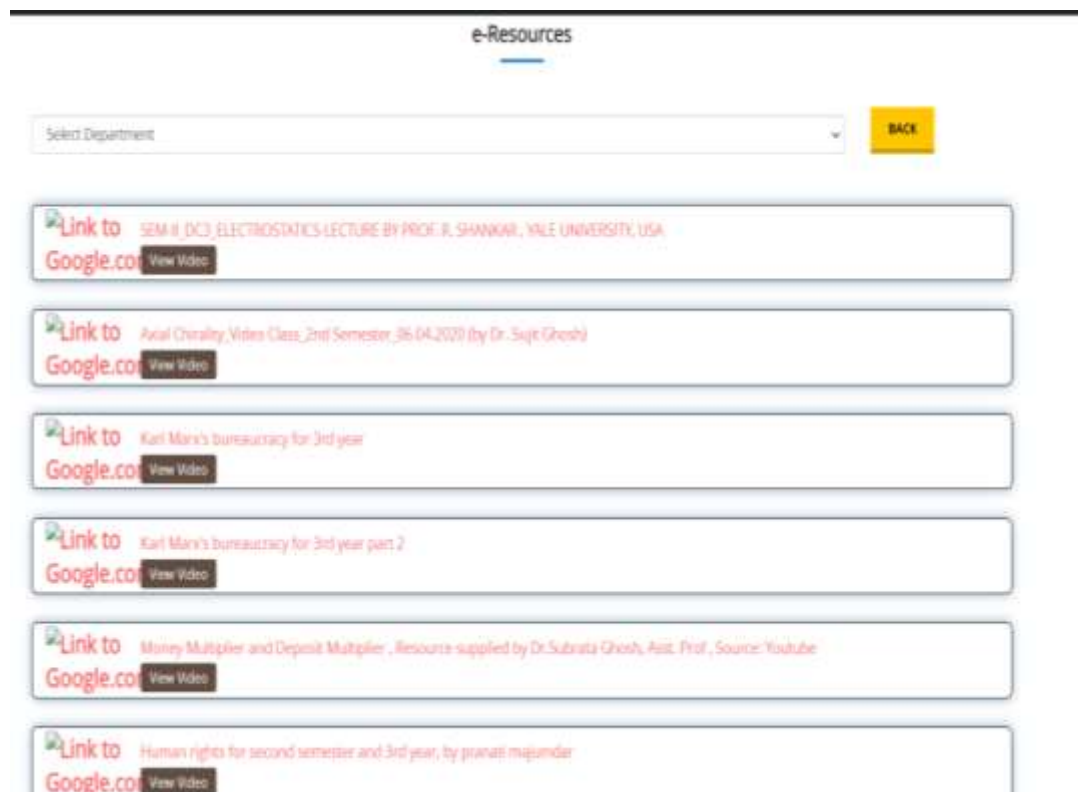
e-Resources

Select Department

BACK

Link to Google.co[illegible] SEM II_DC3_ELECTROSTATICS LECTURE BY PROF. R. SHANKAR , YALE UNIVERSITY, USA
View Video

Link to Google.co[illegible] Axial Chirality_Video Class_2nd Semester_06.04.2020 (by Dr. Sujit Ghosh)
View Video

Link to Google.co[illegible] Karl Marx's bureaucracy for 3rd year
View Video

Link to Google.co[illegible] Karl Marx's bureaucracy for 3rd year part 2
View Video

Link to Google.co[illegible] Money Multiplier and Deposit Multiplier , Resource supplied by Dr.Subrata Ghosh, Asst. Prof , Source: Youtube
View Video

Link to Google.co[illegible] Human rights for second semester and 3rd year, by pranati majumdar
View Video